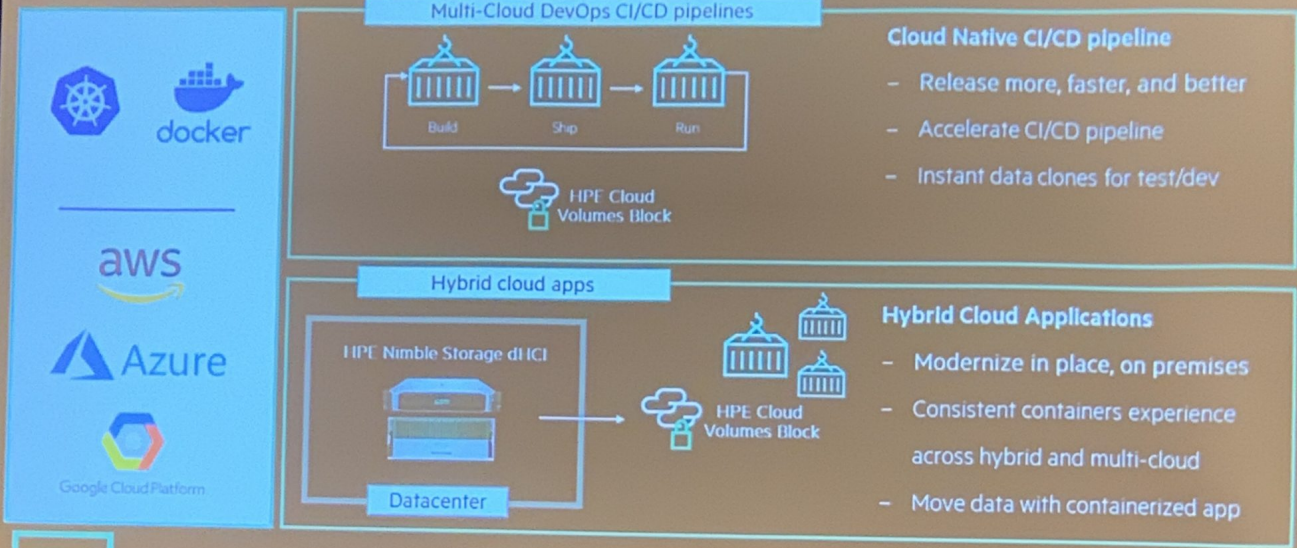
docker

aws

Azure

Google Cloud Platform

Multi-Cloud DevOps CI/CD pipelines

Build

Ship

Run

HPE Cloud Volumes Block

Cloud Native CI/CD pipeline

– Release more, faster, and better

– Accelerate CI/CD pipeline

– Instant data clones for test/dev

Hybrid cloud apps

HPE Nimble Storage dHCI

Datacenter

HPE Cloud Volumes Block

Hybrid Cloud Applications

– Modernize in place, on premises

– Consistent containers experience across hybrid and multi-cloud

– Move data with containerized app